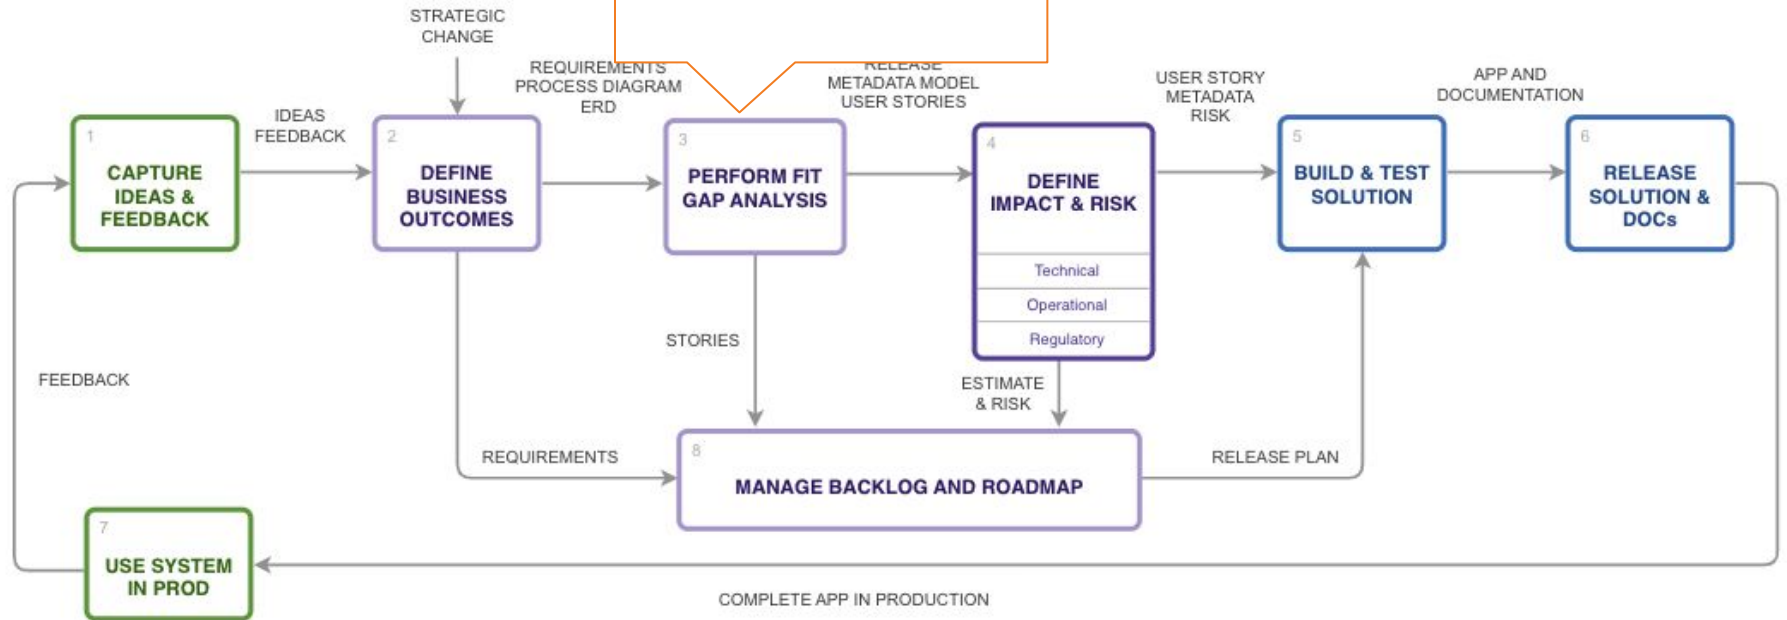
STRATEGIC CHANGE

REQUIREMENTS
PROCESS DIAGRAM
ERD

RELEASE
METADATA MODEL
USER STORIES

USER STORY
METADATA
RISK

APP AND
DOCUMENTATION

1
CAPTURE IDEAS & FEEDBACK

IDEAS
FEEDBACK

2
DEFINE BUSINESS OUTCOMES

3
PERFORM FIT GAP ANALYSIS

4
DEFINE IMPACT & RISK

Technical

Operational

Regulatory

5
BUILD & TEST SOLUTION

6
RELEASE SOLUTION & DOCs

STORIES

FEEDBACK

ESTIMATE & RISK

REQUIREMENTS

8
MANAGE BACKLOG AND ROADMAP

RELEASE PLAN

7
USE SYSTEM IN PROD

COMPLETE APP IN PRODUCTION